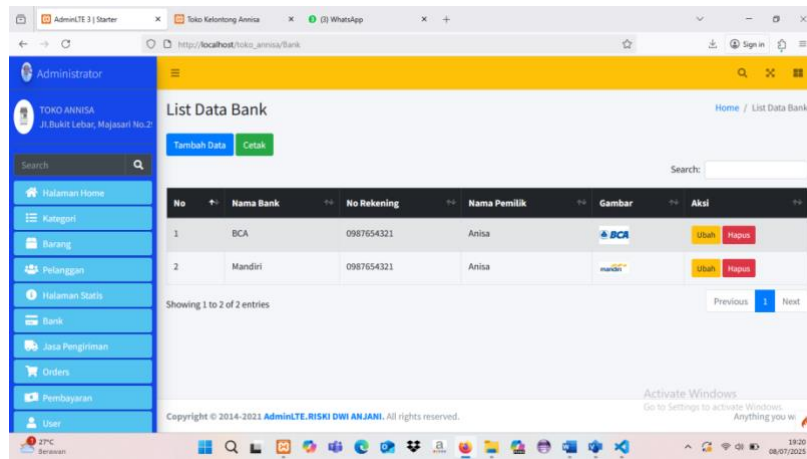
AdminLTE 3 | Starter × Toko Kelontong Annisa × (3) WhatsApp × +

http://localhost/toko_annisa/Bank

Sign in

Administrator

TOKO ANNISA
Jl.Bukit Lebar, Majasari No.2

Search

Halaman Home
Kategori
Barang
Pelanggan
Halaman Statis
Bank
Jasa Pengiriman
Orders
Pembayaran
User

List Data Bank

Home / List Data Bank

Tambah Data Cetak

Search:

| No | Nama Bank | No Rekening | Nama Pemilik | Gambar | Aksi |
|---|---|---|---|---|---|
| 1 | BCA | 0987654321 | Anisa | BCA | Ubah Hapus |
| 2 | Mandiri | 0987654321 | Anisa | mandiri | Ubah Hapus |

Showing 1 to 2 of 2 entries

Previous 1 Next

Activate Windows
Go to Settings to activate Windows.

Copyright © 2014-2021 AdminLTE.RISKI DWI ANJANI. All rights reserved.

Anything you w

27°C
Berawan

19:20
08/07/2025